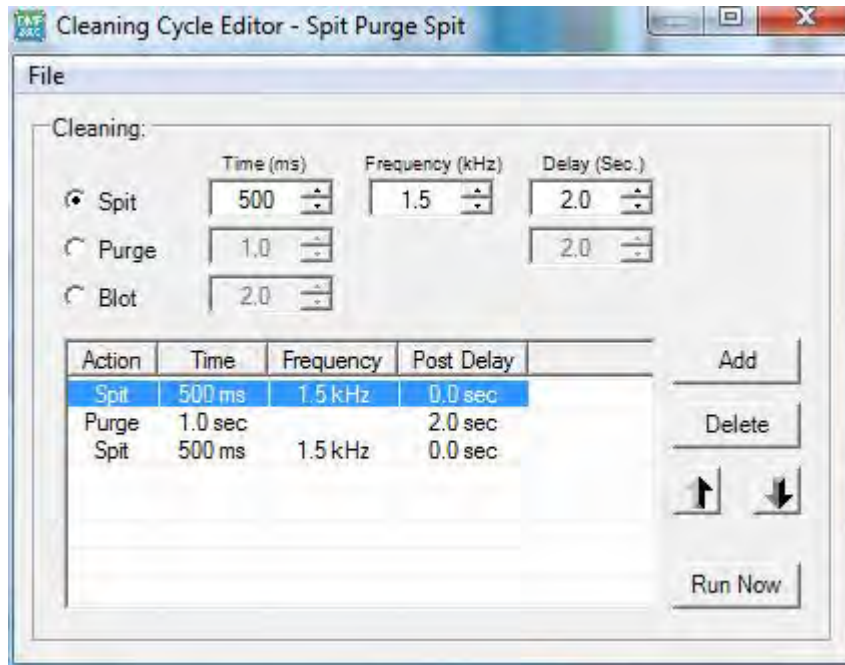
Cleaning Cycle Editor - Spit Purge Spit

File

Cleaning:

Time (ms)
Frequency (kHz)
Delay (Sec.)

Spit 500 1.5 2.0

Purge 1.0 2.0

Blot 2.0

| Action | Time | Frequency | Post Delay |
|---|---|---|---|
| Spit | 500 ms | 1.5 kHz | 0.0 sec |
| Purge | 1.0 sec | | 2.0 sec |
| Spit | 500 ms | 1.5 kHz | 0.0 sec |

Add

Delete

Run Now